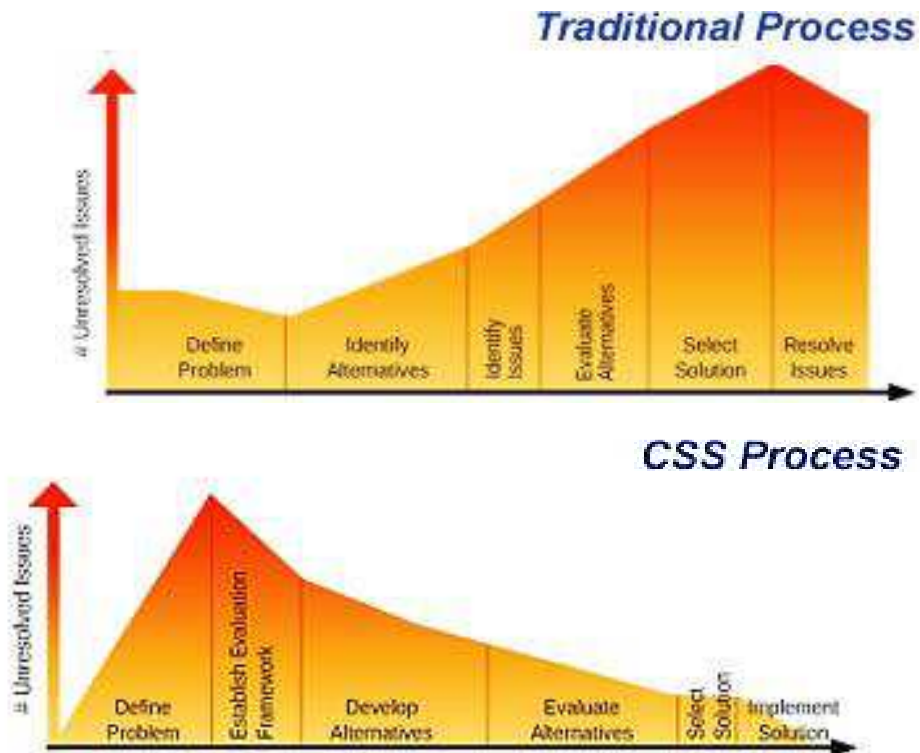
Traditional Process

# Unresolved Issues

Define Problem

Identify Alternatives

Identify Issues

Evaluate Alternatives

Select Solution

Resolve Issues

CSS Process

# Unresolved Issues

Define Problem

Establish Evaluation Framework

Develop Alternatives

Evaluate Alternatives

Select Solution

Implement Solution